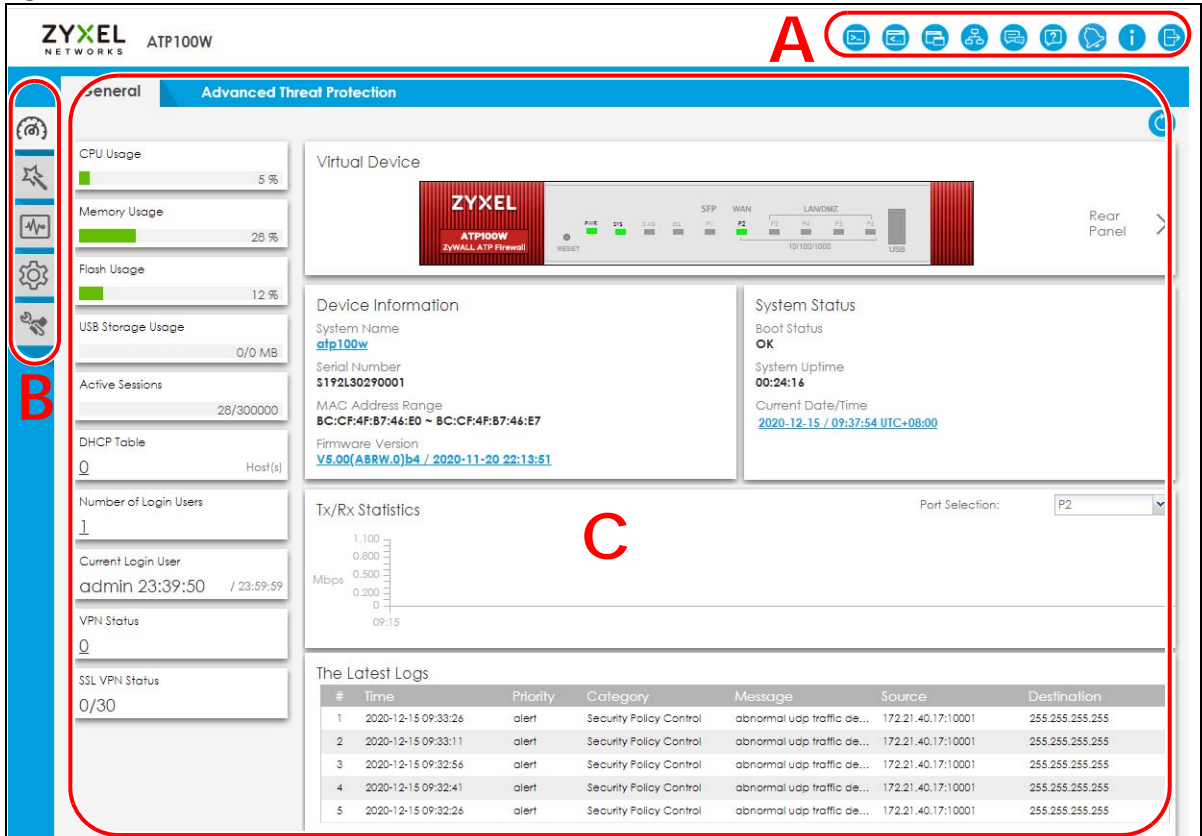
ZYXEL NETWORKS ATP100W

A

General Advanced Threat Protection

B

CPU Usage
5 %

Memory Usage
28 %

Flash Usage
12 %

USB Storage Usage
0/0 MB

Active Sessions
28/300000

DHCP Table
0 Host(s)

Number of Login Users
1

Current Login User
admin 23:39:50 / 23:59:59

VPN Status
0

SSL VPN Status
0/30

Virtual Device

ZYXEL ATP100W ZyWALL ATP Firewall RESET PWR SYS SFP WAN LAN/DMZ P1 P2 P3 P4 P5 P6 10/100/1000 USB

Rear Panel

Device Information
System Name
atp100w
Serial Number
S192L30290001
MAC Address Range
BC:CF:4F:B7:46:E0 ~ BC:CF:4F:B7:46:E7
Firmware Version
V5.00(ABRW.0)b4 / 2020-11-20 22:13:51

System Status
Boot Status
OK
System Uptime
00:24:16
Current Date/Time
2020-12-15 / 09:37:54 UTC+08:00

Tx/Rx Statistics
Port Selection: P2

C

Mbps
1.100
0.800
0.500
0.200
0
09:15

The Latest Logs

| # | Time | Priority | Category | Message | Source | Destination |
|---|---|---|---|---|---|---|
| 1 | 2020-12-15 09:33:26 | alert | Security Policy Control | abnormal udp traffic de... | 172.21.40.17:10001 | 255.255.255.255 |
| 2 | 2020-12-15 09:33:11 | alert | Security Policy Control | abnormal udp traffic de... | 172.21.40.17:10001 | 255.255.255.255 |
| 3 | 2020-12-15 09:32:56 | alert | Security Policy Control | abnormal udp traffic de... | 172.21.40.17:10001 | 255.255.255.255 |
| 4 | 2020-12-15 09:32:41 | alert | Security Policy Control | abnormal udp traffic de... | 172.21.40.17:10001 | 255.255.255.255 |
| 5 | 2020-12-15 09:32:26 | alert | Security Policy Control | abnormal udp traffic de... | 172.21.40.17:10001 | 255.255.255.255 |